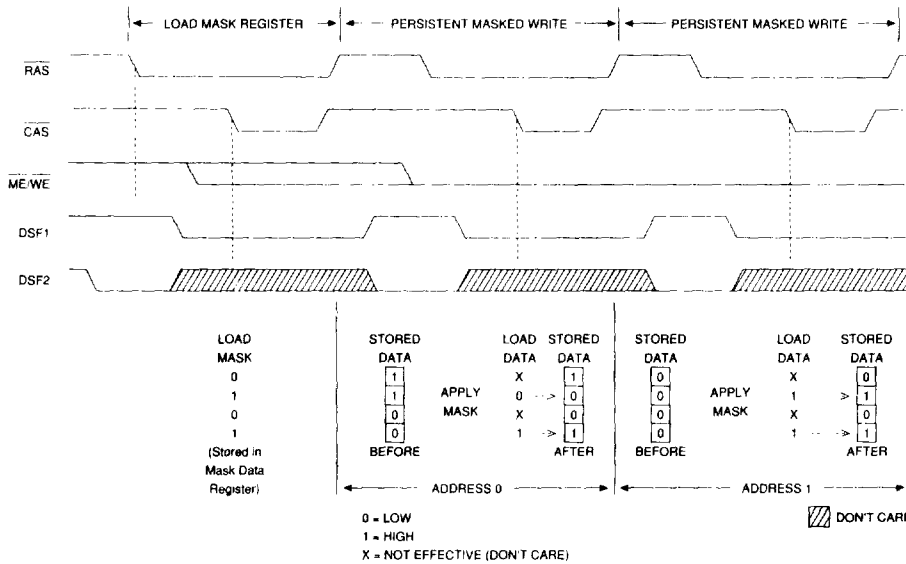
LOAD MASK REGISTER
PERSISTENT MASKED WRITE
PERSISTENT MASKED WRITE

$\overline{RAS}$
$\overline{CAS}$
$\overline{ME/WE}$
DSF1
DSF2

LOAD MASK
0
1
0
1
(Stored in Mask Data Register)

STORED DATA
1
1
0
0
BEFORE

APPLY MASK

LOAD DATA
X
0
X
1

STORED DATA
1
0
0
1
AFTER

ADDRESS 0

STORED DATA
0
0
0
0
BEFORE

APPLY MASK

LOAD DATA
X
1
X
1

STORED DATA
0
1
0
1
AFTER

ADDRESS 1

0 = LOW
1 = HIGH
X = NOT EFFECTIVE (DON'T CARE)

DON'T CAR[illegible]